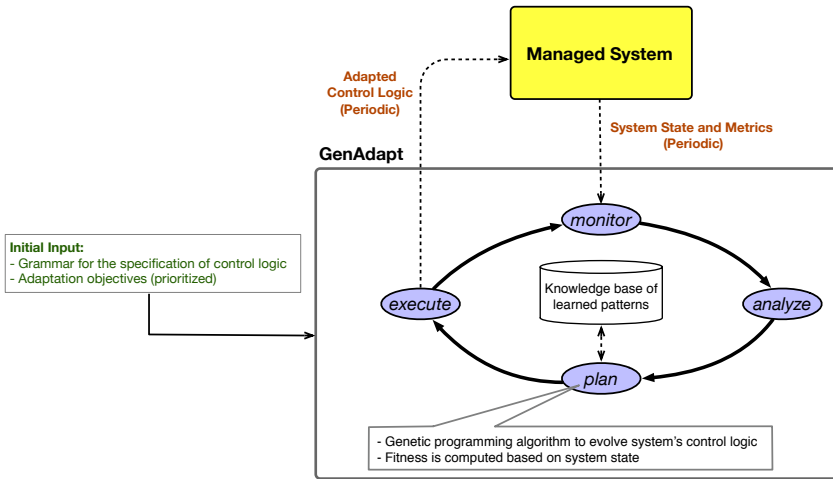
Managed System

Adapted Control Logic (Periodic)

System State and Metrics (Periodic)

GenAdapt

Initial Input:
- Grammar for the specification of control logic
- Adaptation objectives (prioritized)

monitor

execute

Knowledge base of learned patterns

analyze

plan

- Genetic programming algorithm to evolve system's control logic
- Fitness is computed based on system state